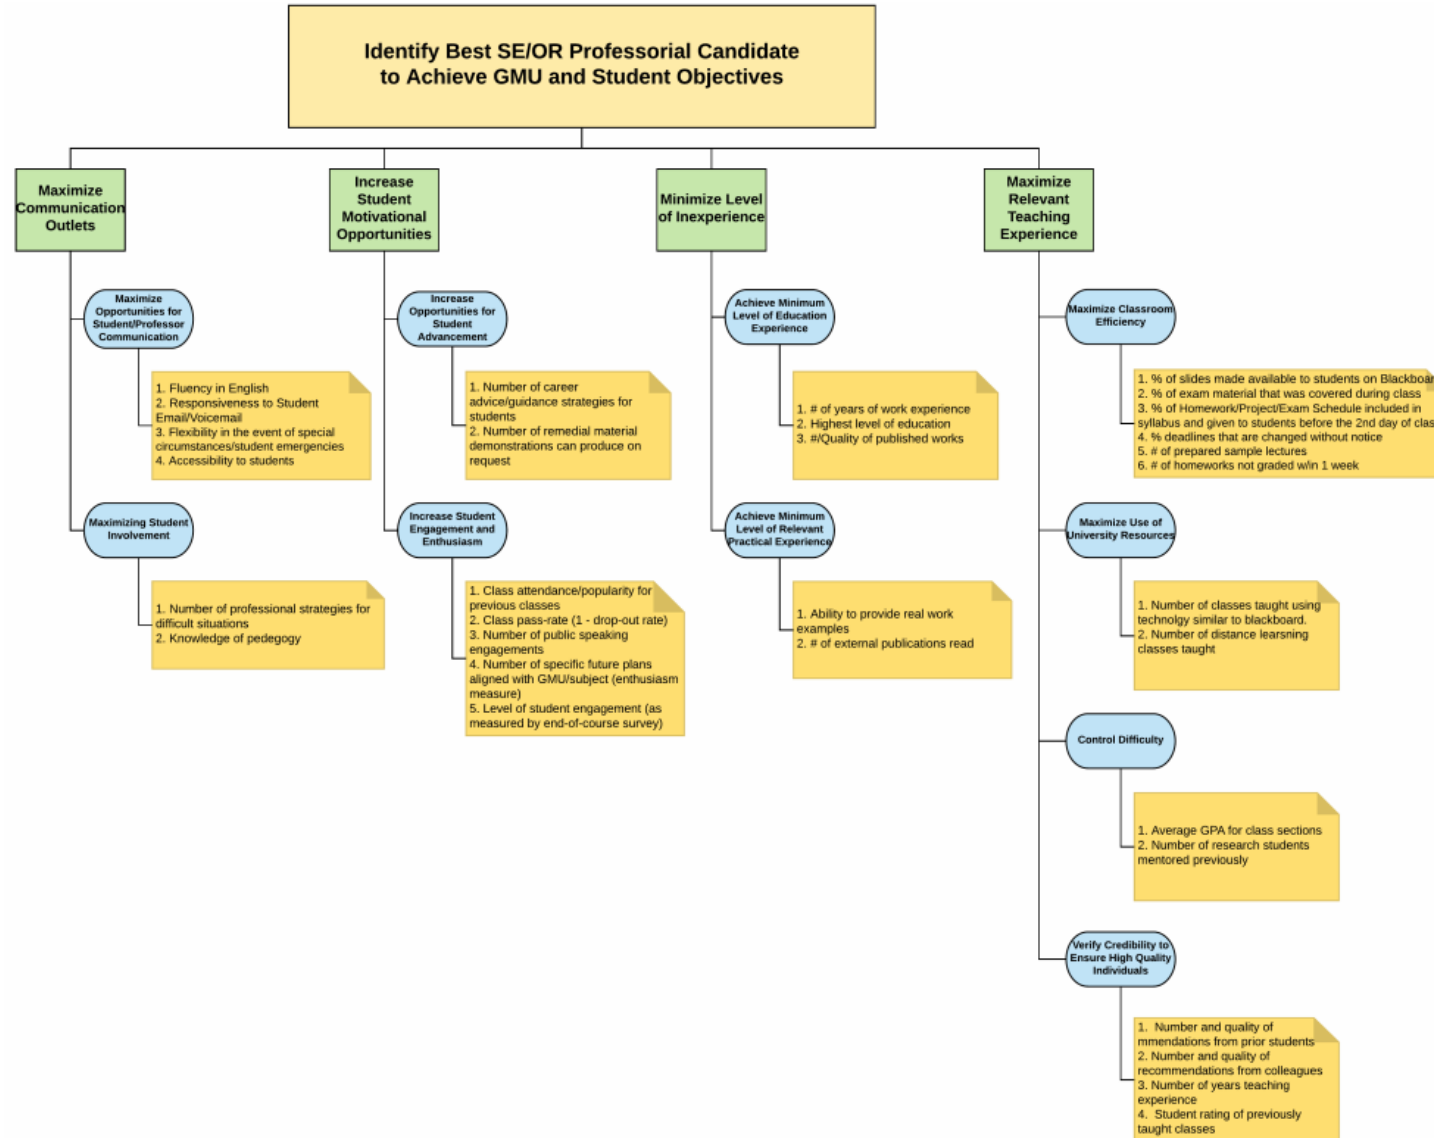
Identify Best SE/OR Professorial Candidate to Achieve GMU and Student Objectives

Maximize Communication Outlets

Maximize Opportunities for Student/Professor Communication

1. Fluency in English
2. Responsiveness to Student Email/Voicemail
3. Flexibility in the event of special circumstances/student emergencies
4. Accessibility to students

Maximizing Student Involvement

1. Number of professional strategies for difficult situations
2. Knowledge of pedegogy

Increase Student Motivational Opportunities

Increase Opportunities for Student Advancement

1. Number of career advice/guidance strategies for students
2. Number of remedial material demonstrations can produce on request

Increase Student Engagement and Enthusiasm

1. Class attendance/popularity for previous classes
2. Class pass-rate (1 - drop-out rate)
3. Number of public speaking engagements
4. Number of specific future plans aligned with GMU/subject (enthusiasm measure)
5. Level of student engagement (as measured by end-of-course survey)

Minimize Level of Inexperience

Achieve Minimum Level of Education Experience

1. # of years of work experience
2. Highest level of education
3. #/Quality of published works

Achieve Minimum Level of Relevant Practical Experience

1. Ability to provide real work examples
2. # of external publications read

Maximize Relevant Teaching Experience

Maximize Classroom Efficiency

1. % of slides made available to students on Blackboar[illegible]
2. % of exam material that was covered during class
3. % of Homework/Project/Exam Schedule included in syllabus and given to students before the 2nd day of clas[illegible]
4. % deadlines that are changed without notice
5. # of prepared sample lectures
6. # of homeworks not graded w/in 1 week

Maximize Use of University Resources

1. Number of classes taught using technology similar to blackboard.
2. Number of distance learsning classes taught

Control Difficulty

1. Average GPA for class sections
2. Number of research students mentored previously

Verify Credibility to Ensure High Quality Individuals

1. Number and quality of mmendations from prior students
2. Number and quality of recommendations from colleagues
3. Number of years teaching experience
4. Student rating of previously taught classes